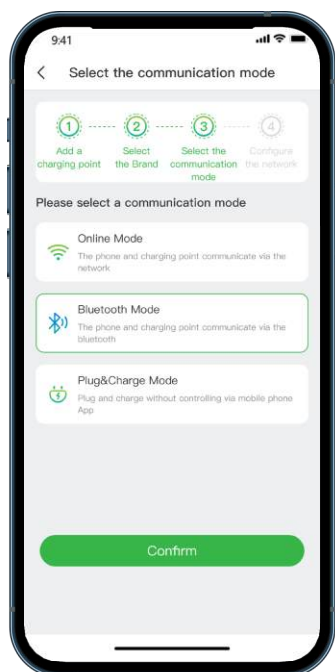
9:41

<

Select the communication mode

1 Add a charging point
2 Select the Brand
3 Select the communication mode
4 Configure the network

Please select a communication mode

Online Mode
The phone and charging point communicate via the network

Bluetooth Mode
The phone and charging point communicate via the bluetooth

Plug&Charge Mode
Plug and charge without controlling via mobile phone App

Confirm